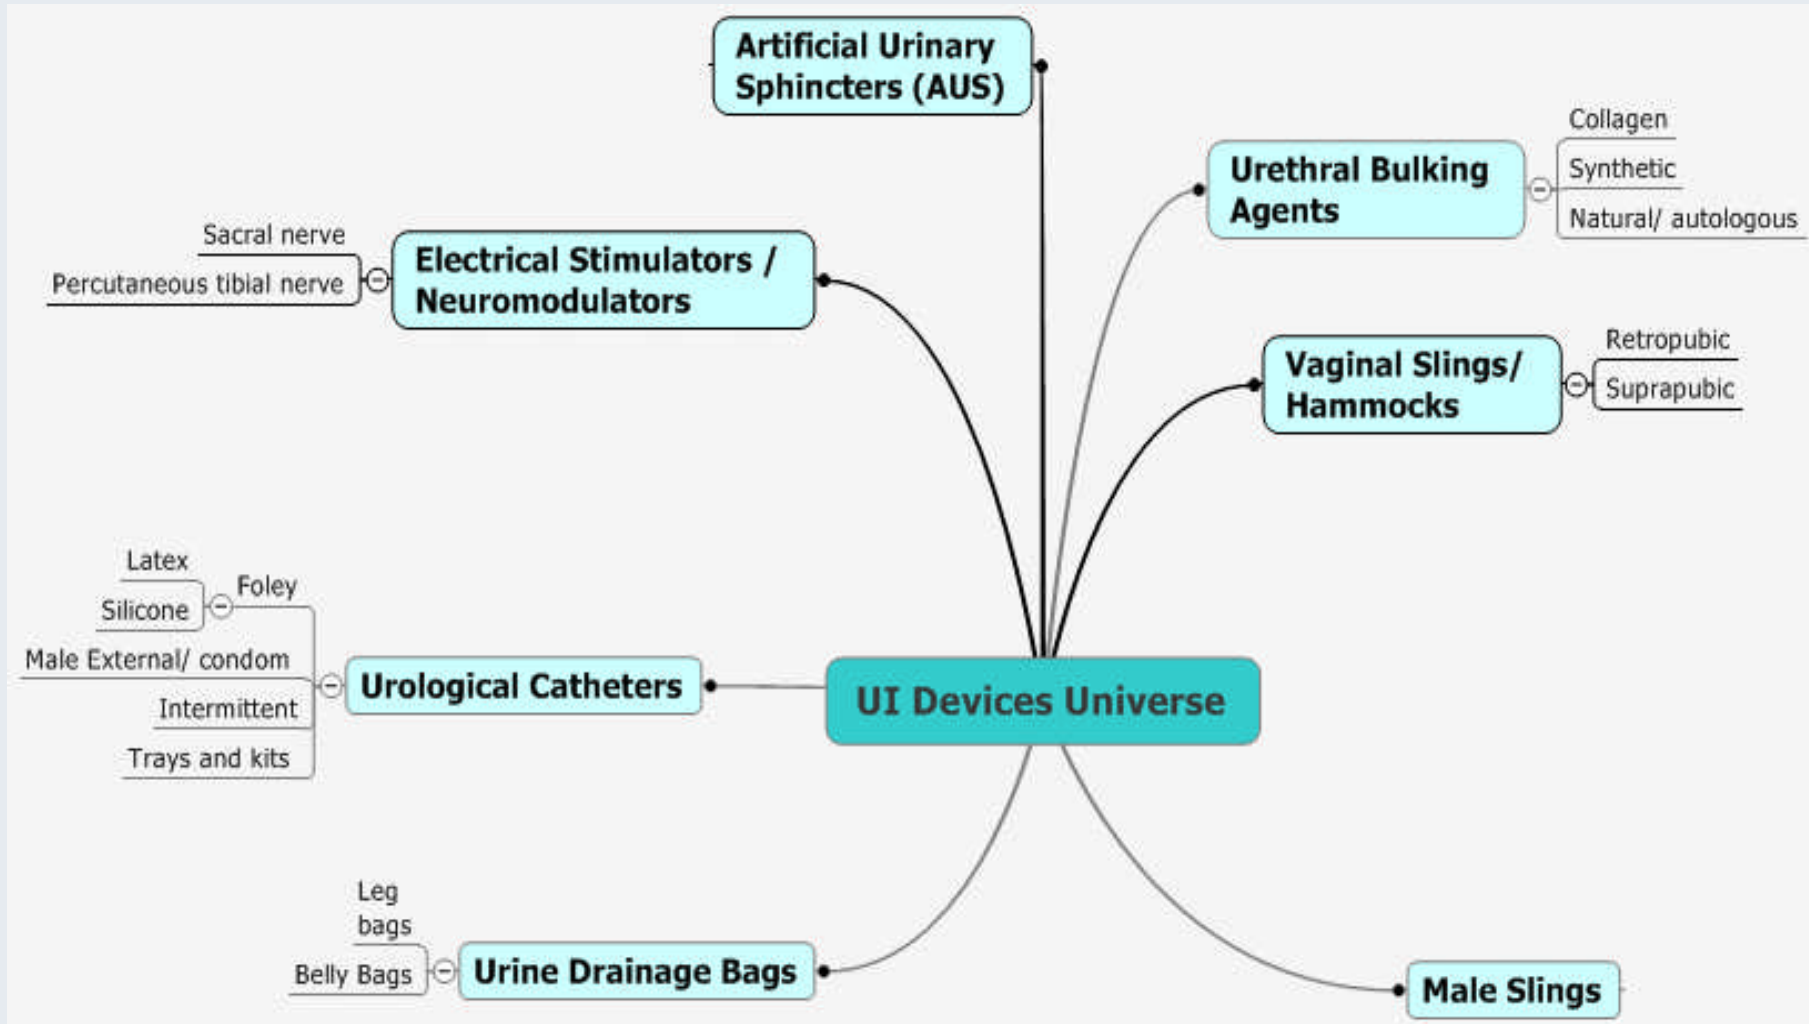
Artificial Urinary Sphincters (AUS)

Urethral Bulking Agents

Collagen

Synthetic

Natural/ autologous

Sacral nerve

Percutaneous tibial nerve

Electrical Stimulators / Neuromodulators

Vaginal Slings/ Hammocks

Retropubic

Suprapubic

Latex

Silicone

Foley

Male External/ condom

Intermittent

Trays and kits

Urological Catheters

UI Devices Universe

Leg bags

Belly Bags

Urine Drainage Bags

Male Slings